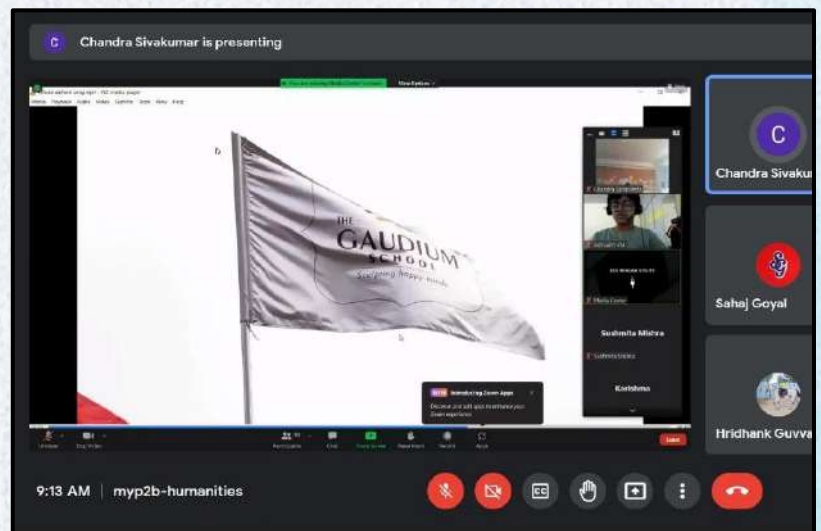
C Chandra Sivakumar is presenting

THE GAUDIUM SCHOOL Sculpting happy minds

Sushmita Mishra

Karishma

Introducing Zoom Apps

C
Chandra Sivaku

Sahaj Goyal

Hridhank Guvva

9:13 AM | myp2b-humanities